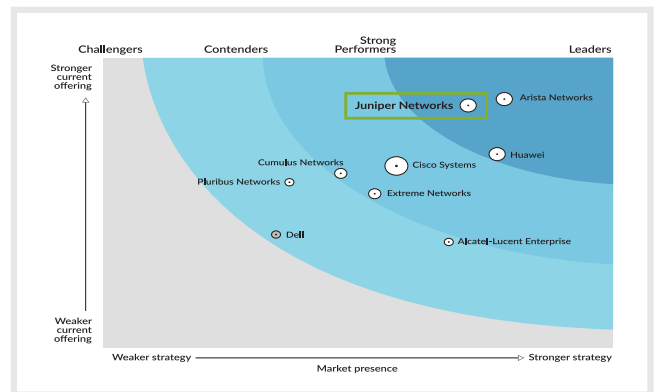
Challengers

Contenders

Strong Performers

Leaders

Stronger current offering

Weaker current offering

Juniper Networks

Arista Networks

Huawei

Cisco Systems

Cumulus Networks

Pluribus Networks

Extreme Networks

Dell

Alcatel-Lucent Enterprise

Weaker strategy

Stronger strategy

Market presence